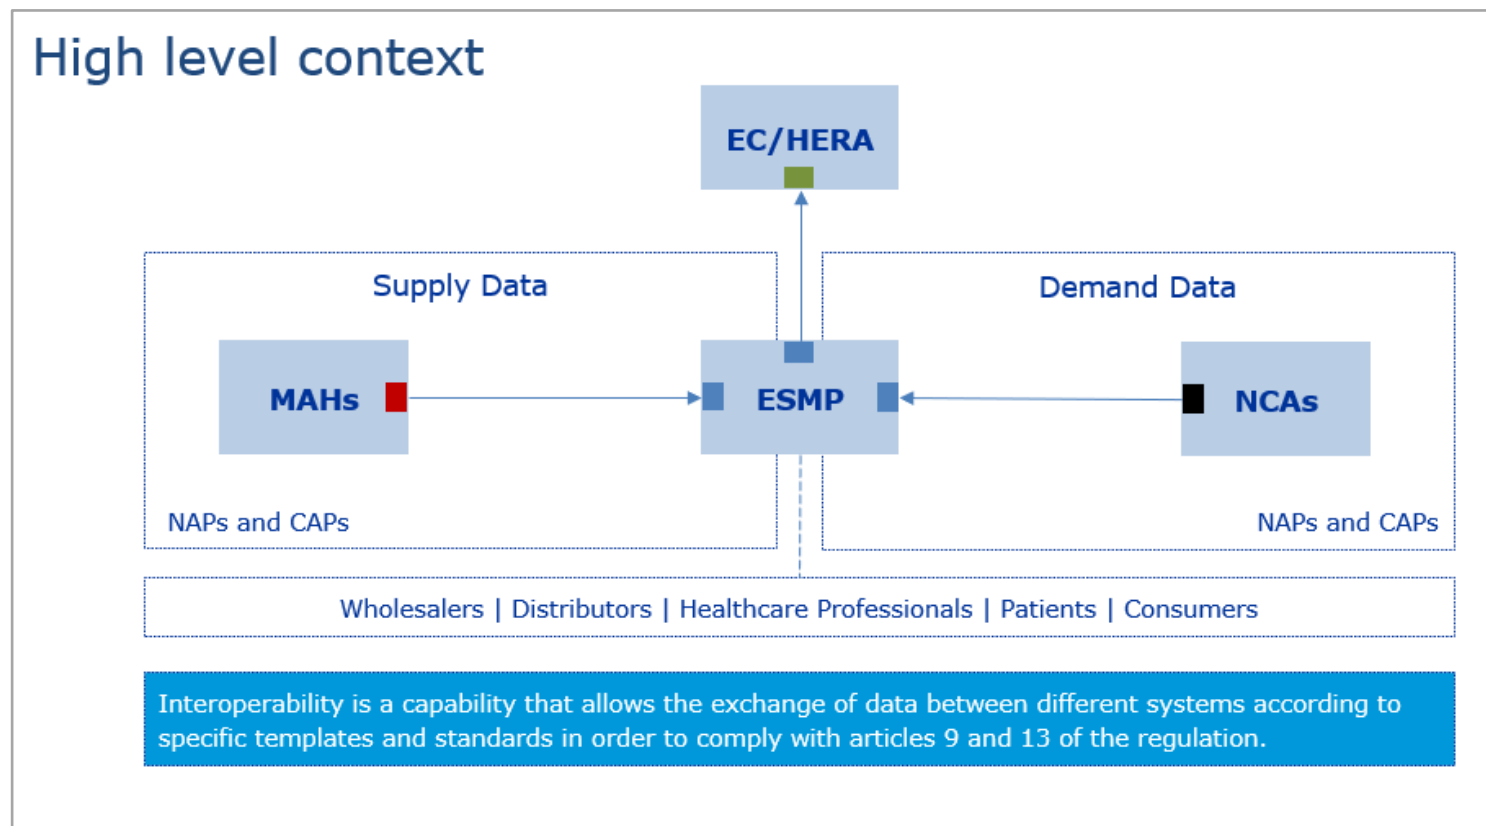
High level context

EC/HERA

Supply Data

Demand Data

MAHs

ESMP

NCAs

NAPs and CAPs

NAPs and CAPs

Wholesalers | Distributors | Healthcare Professionals | Patients | Consumers

Interoperability is a capability that allows the exchange of data between different systems according to specific templates and standards in order to comply with articles 9 and 13 of the regulation.